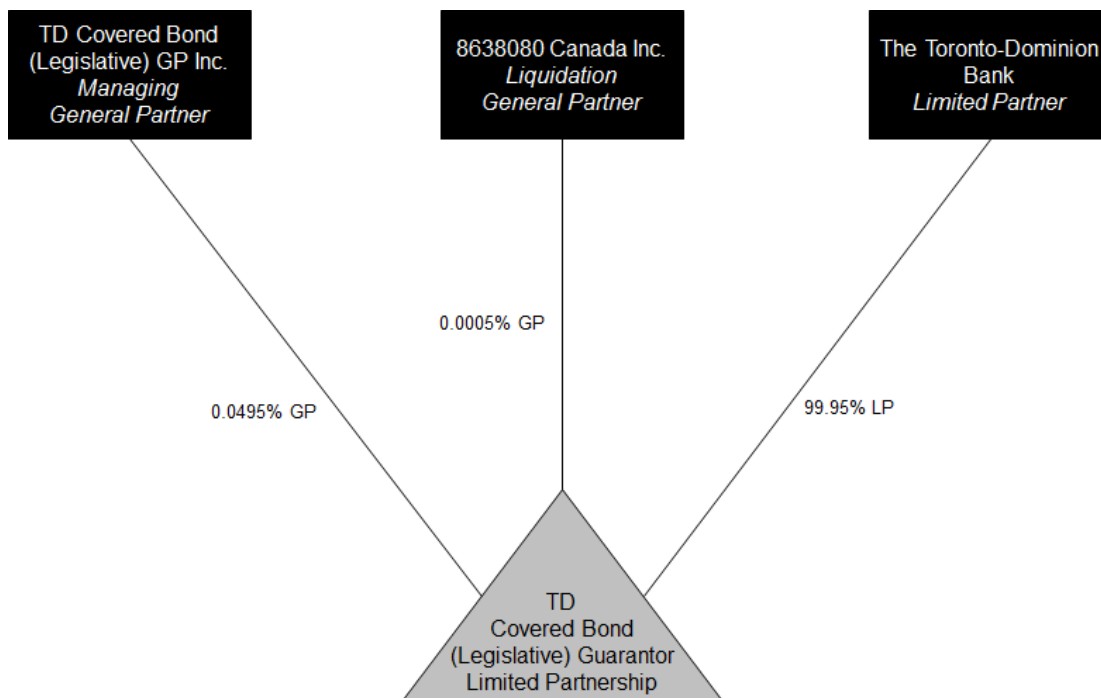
TD Covered Bond (Legislative) GP Inc.
*Managing General Partner*

8638080 Canada Inc.
*Liquidation General Partner*

The Toronto-Dominion Bank
*Limited Partner*

0.0005% GP

0.0495% GP

99.95% LP

TD Covered Bond (Legislative) Guarantor Limited Partnership